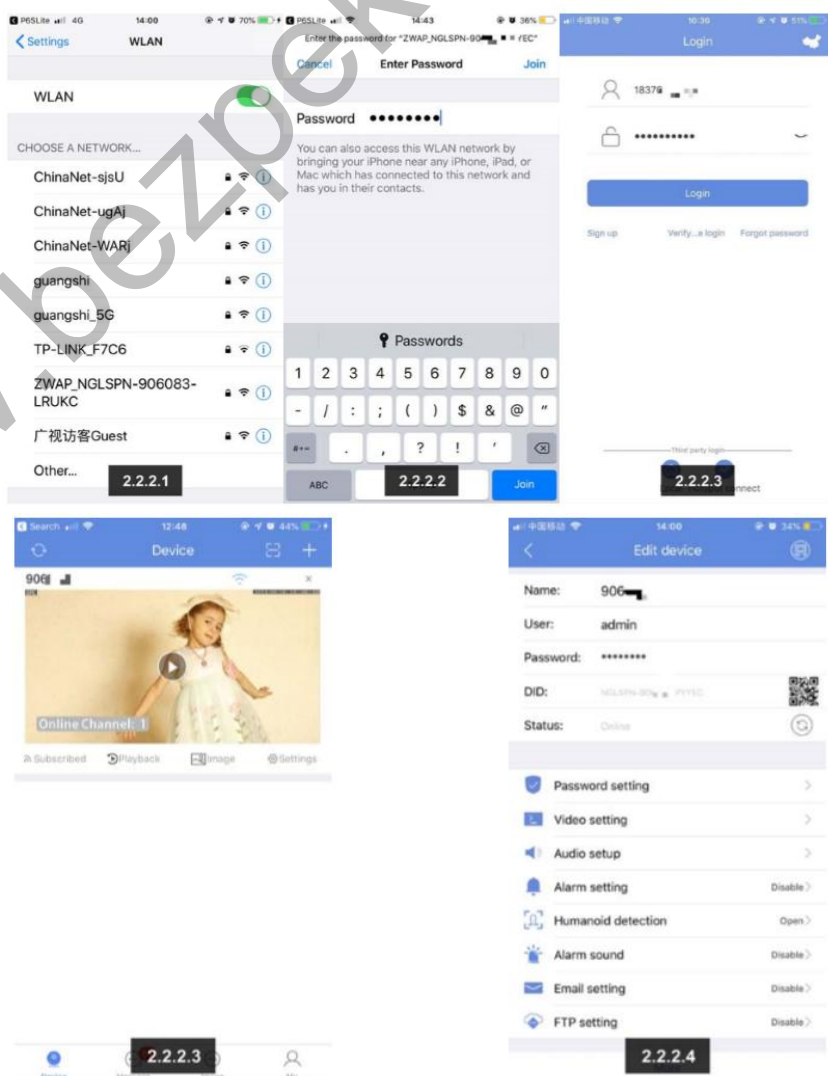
P6SLite 4G 14:00 70%
Settings WLAN

WLAN

CHOOSE A NETWORK...

ChinaNet-sjsU

ChinaNet-ugAj

ChinaNet-WARj

guangshi

guangshi_5G

TP-LINK_F7C6

ZWAP_NGLSPN-906083-LRUKC

广视访客Guest

Other...

2.2.2.1

P6SLite 14:43 36%
Enter the password for "ZWAP_NGLSPN-90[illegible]"
Cancel Enter Password Join

Password ••••••••

You can also access this WLAN network by bringing your iPhone near any iPhone, iPad, or Mac which has connected to this network and has you in their contacts.

Passwords

1 2 3 4 5 6 7 8 9 0
- / : ; ( ) $ & @ "
#+= . , ? ! ' 
ABC Join

2.2.2.2

中国移动 10:30 51%
Login

18376 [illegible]

•••••••••••

Login

Sign up Verify...a login Forgot password

Third party login

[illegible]nnect

2.2.2.3

Search 12:48 44%
Device

906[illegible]

Online Channel: 1

Subscribed Playback Image Settings

2.2.2.3

中国移动 14:00 34%
Edit device

Name: 906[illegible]

User: admin

Password: ••••••••

DID: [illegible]

Status: Online

Password setting

Video setting

Audio setup

Alarm setting Disable

Humanoid detection Open

Alarm sound Disable

Email setting Disable

FTP setting Disable

2.2.2.4